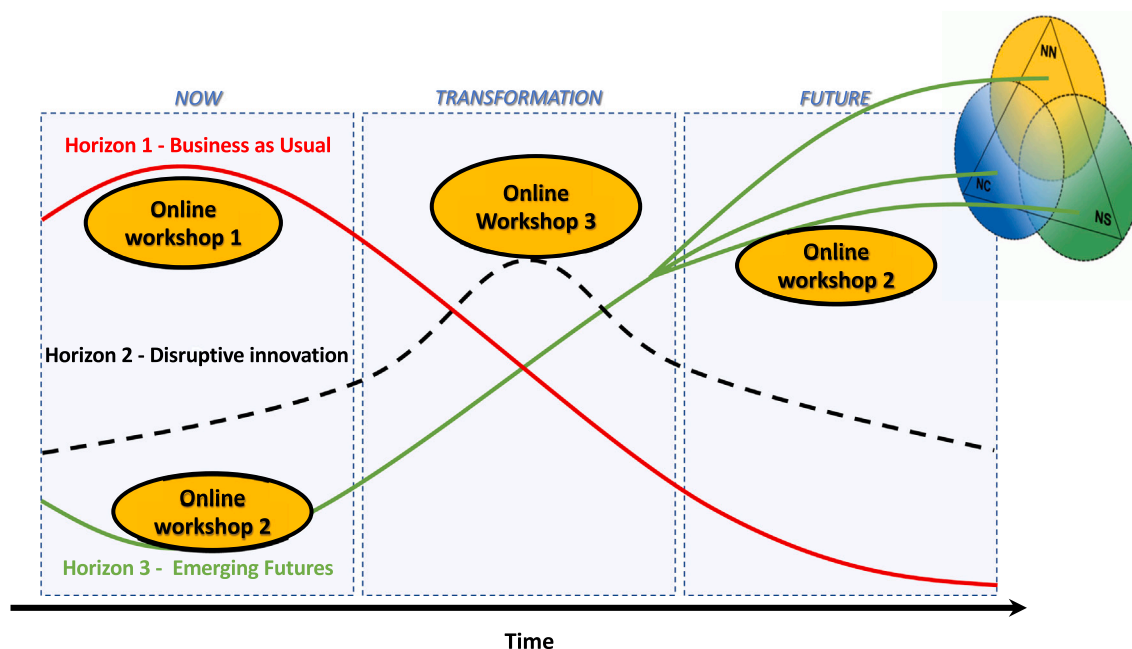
NOW

TRANSFORMATION

FUTURE

NN

NC

NS

Horizon 1 - Business as Usual

Online workshop 1

Online Workshop 3

Online workshop 2

Horizon 2 - Disruptive innovation

Online workshop 2

Horizon 3 - Emerging Futures

Time